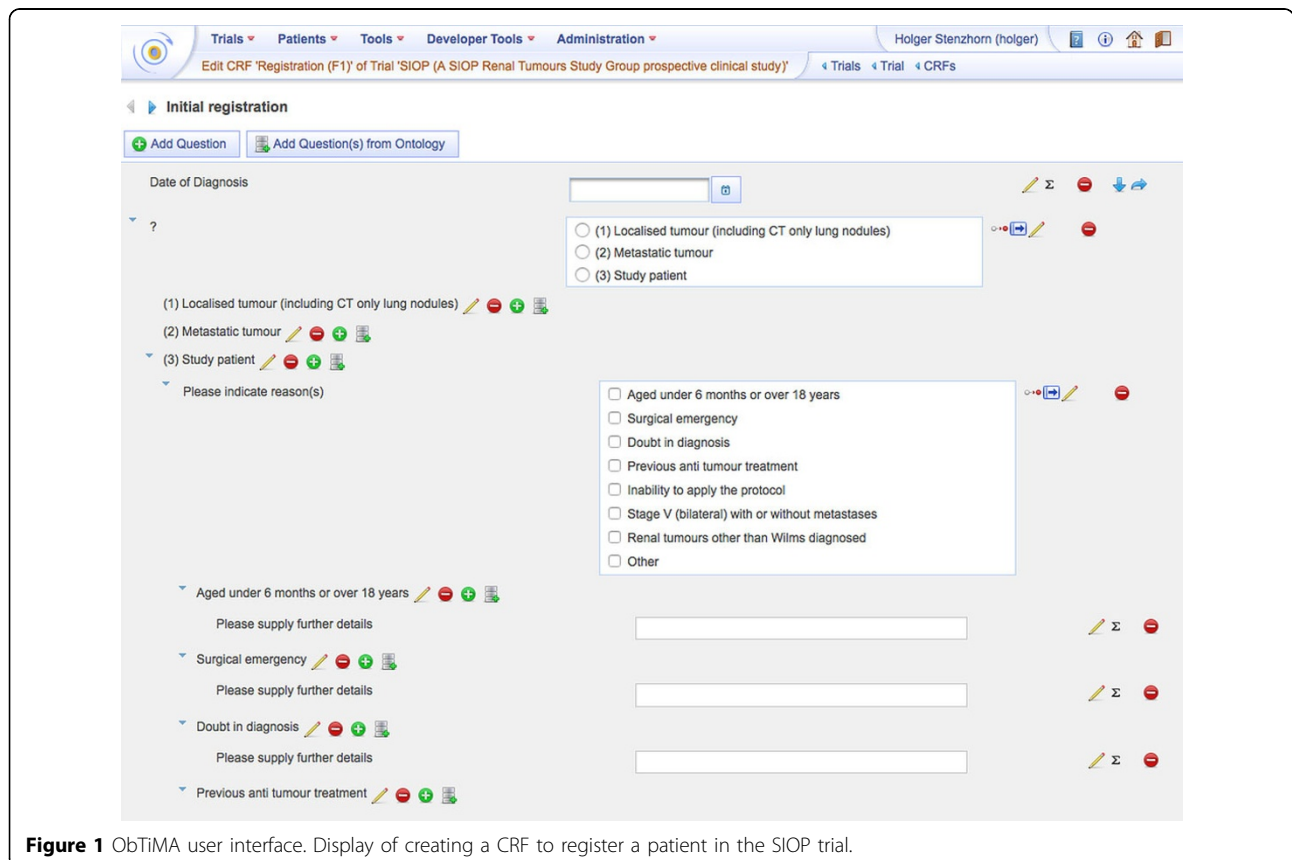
Trials ▾ Patients ▾ Tools ▾ Developer Tools ▾ Administration ▾

Holger Stenzhorn (holger)

Edit CRF 'Registration (F1)' of Trial 'SIOP (A SIOP Renal Tumours Study Group prospective clinical study)'

◂ Trials ◂ Trial ◂ CRFs

Initial registration

Add Question

Add Question(s) from Ontology

Date of Diagnosis

Σ

?

(1) Localised tumour (including CT only lung nodules)

(2) Metastatic tumour

(3) Study patient

(1) Localised tumour (including CT only lung nodules)

(2) Metastatic tumour

(3) Study patient

Please indicate reason(s)

Aged under 6 months or over 18 years

Surgical emergency

Doubt in diagnosis

Previous anti tumour treatment

Inability to apply the protocol

Stage V (bilateral) with or without metastases

Renal tumours other than Wilms diagnosed

Other

Aged under 6 months or over 18 years

Please supply further details

Σ

Surgical emergency

Please supply further details

Σ

Doubt in diagnosis

Please supply further details

Σ

Previous anti tumour treatment

**Figure 1** ObTiMA user interface. Display of creating a CRF to register a patient in the SIOP trial.